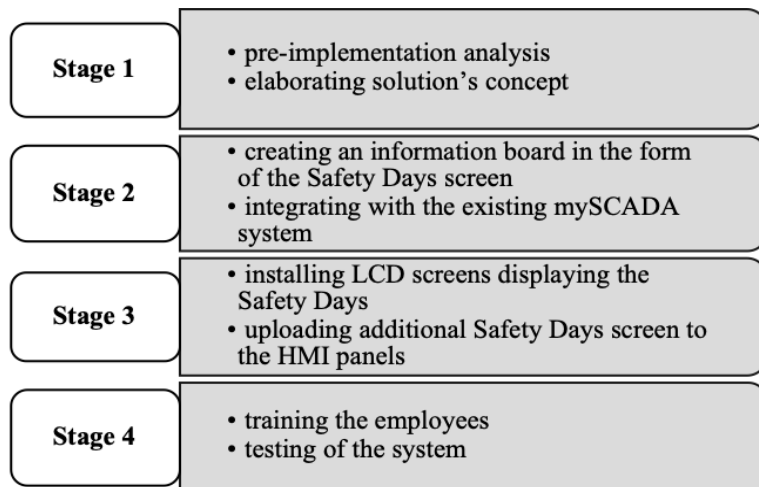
Stage 1

• pre-implementation analysis
• elaborating solution’s concept

Stage 2

• creating an information board in the form of the Safety Days screen
• integrating with the existing mySCADA system

Stage 3

• installing LCD screens displaying the Safety Days
• uploading additional Safety Days screen to the HMI panels

Stage 4

• training the employees
• testing of the system